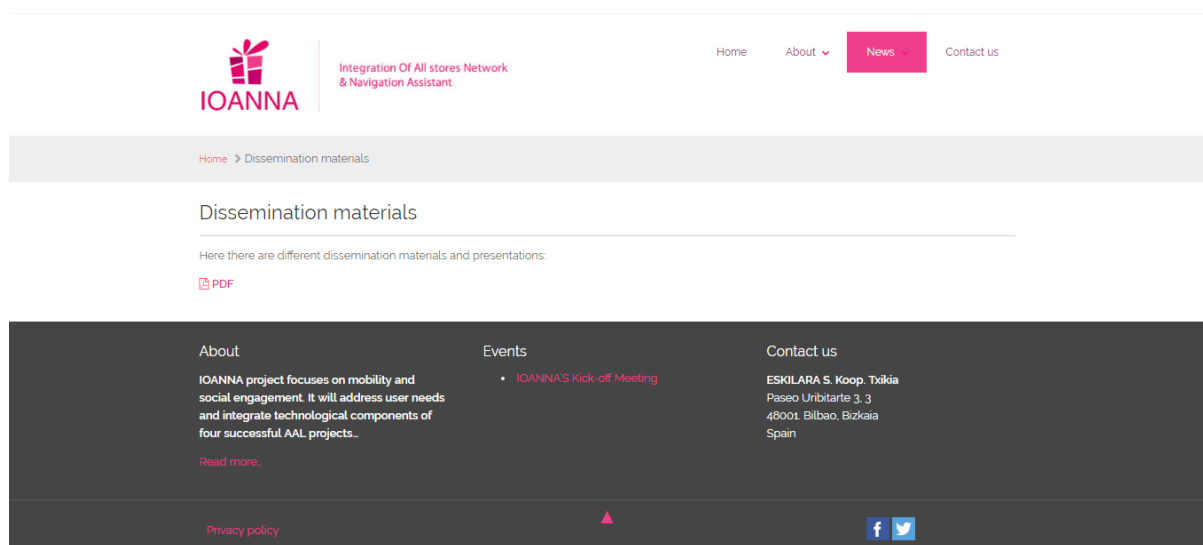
IOANNA

Integration Of All stores Network & Navigation Assistant

Home About News Contact us

Home > Dissemination materials

Dissemination materials

Here there are different dissemination materials and presentations:

PDF

About

IOANNA project focuses on mobility and social engagement. It will address user needs and integrate technological components of four successful AAL projects...

Read more...

Events

• IOANNA'S Kick-off Meeting

Contact us

ESKILARA S. Koop. Txikia
Paseo Uribitarte 3, 3
48001, Bilbao, Bizkaia
Spain

Privacy policy